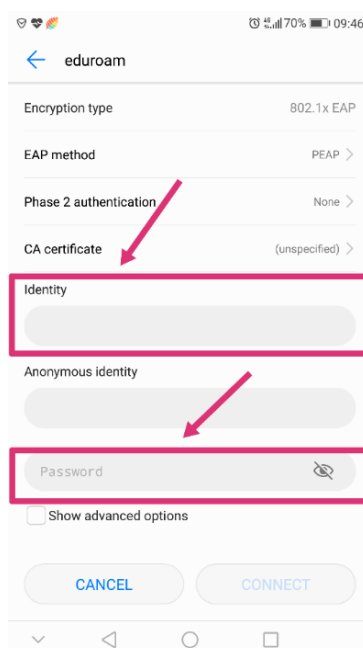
70% 09:46

eduroam

Encryption type 802.1x EAP

EAP method PEAP

Phase 2 authentication None

CA certificate (unspecified)

Identity

Anonymous identity

Password

Show advanced options

CANCEL

CONNECT